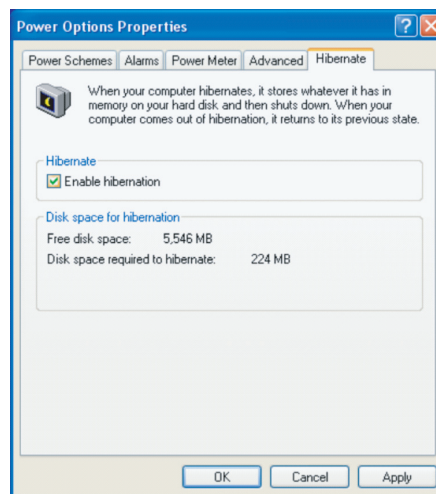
Power Options Properties

Power Schemes | Alarms | Power Meter | Advanced | Hibernate

When your computer hibernates, it stores whatever it has in memory on your hard disk and then shuts down. When your computer comes out of hibernation, it returns to its previous state.

Hibernate

Enable hibernation

Disk space for hibernation

Free disk space: 5,546 MB

Disk space required to hibernate: 224 MB

OK | Cancel | Apply